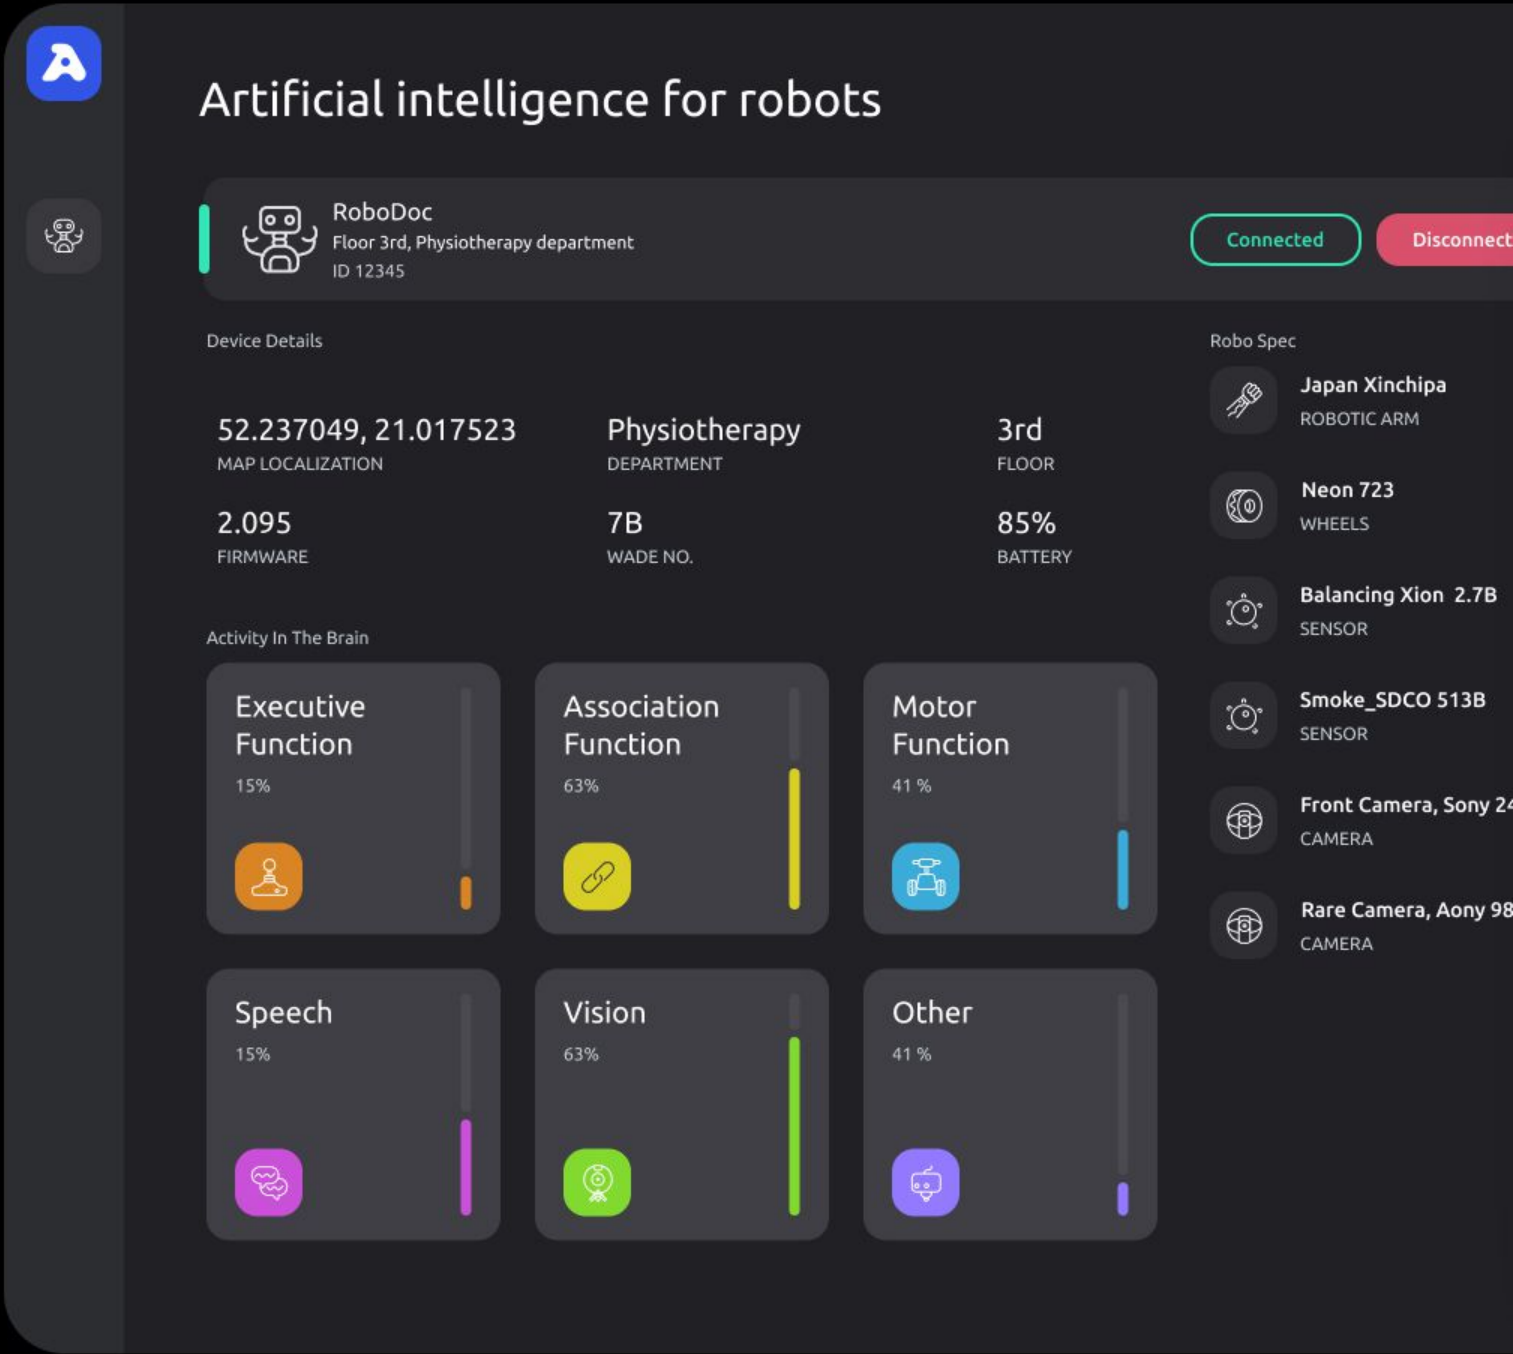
Artificial intelligence for robots

RoboDoc
Floor 3rd, Physiotherapy department
ID 12345

Connected
Disconnect

Device Details

52.237049, 21.017523
MAP LOCALIZATION

Physiotherapy
DEPARTMENT

3rd
FLOOR

2.095
FIRMWARE

7B
WADE NO.

85%
BATTERY

Activity In The Brain

Executive Function
15%

Association Function
63%

Motor Function
41 %

Speech
15%

Vision
63%

Other
41 %

Robo Spec

Japan Xinchipa
ROBOTIC ARM

Neon 723
WHEELS

Balancing Xion 2.7B
SENSOR

Smoke_SDCO 513B
SENSOR

Front Camera, Sony 2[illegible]
CAMERA

Rare Camera, Aony 98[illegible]
CAMERA